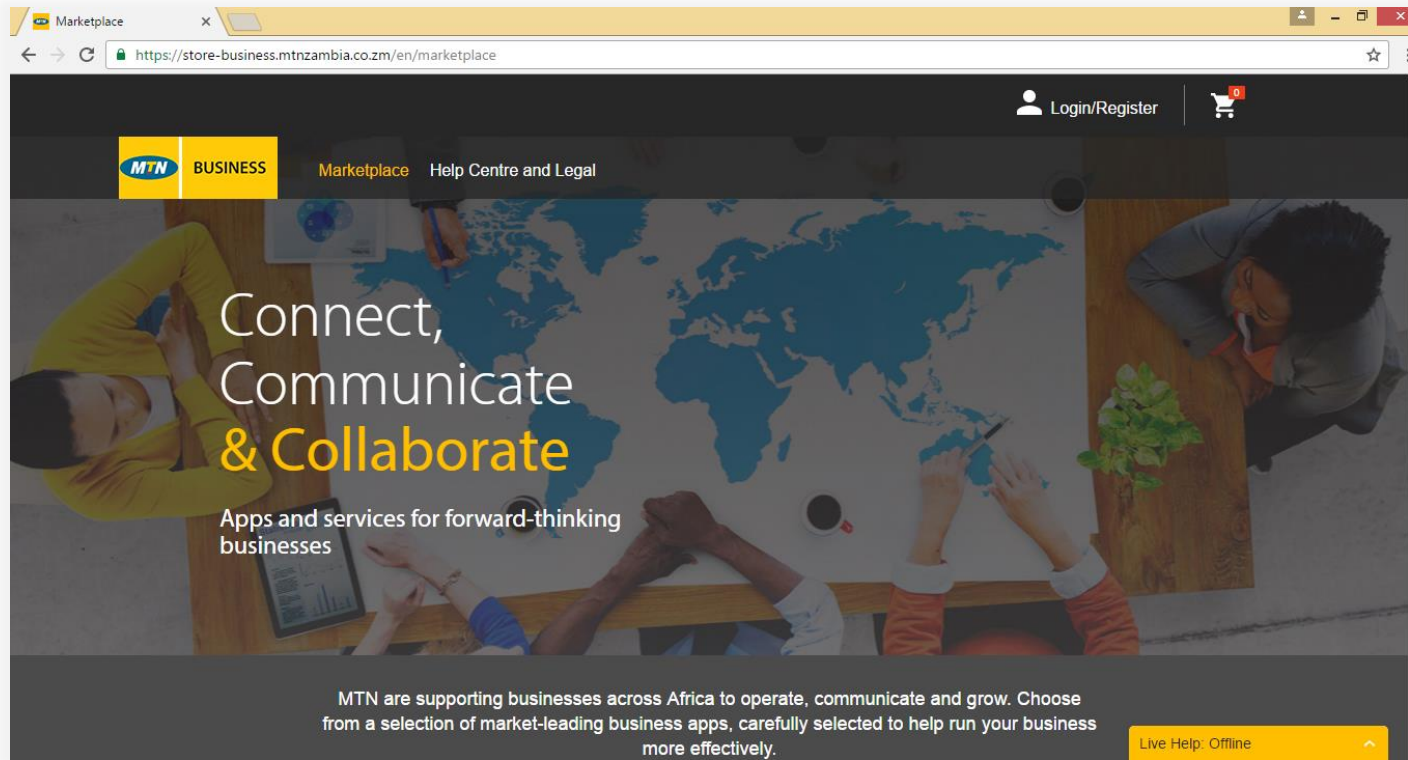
Marketplace ×

https://store-business.mtnzambia.co.zm/en/marketplace

Login/Register 0

MTN BUSINESS Marketplace Help Centre and Legal

Connect, Communicate & Collaborate

Apps and services for forward-thinking businesses

MTN are supporting businesses across Africa to operate, communicate and grow. Choose from a selection of market-leading business apps, carefully selected to help run your business more effectively.

Live Help: Offline